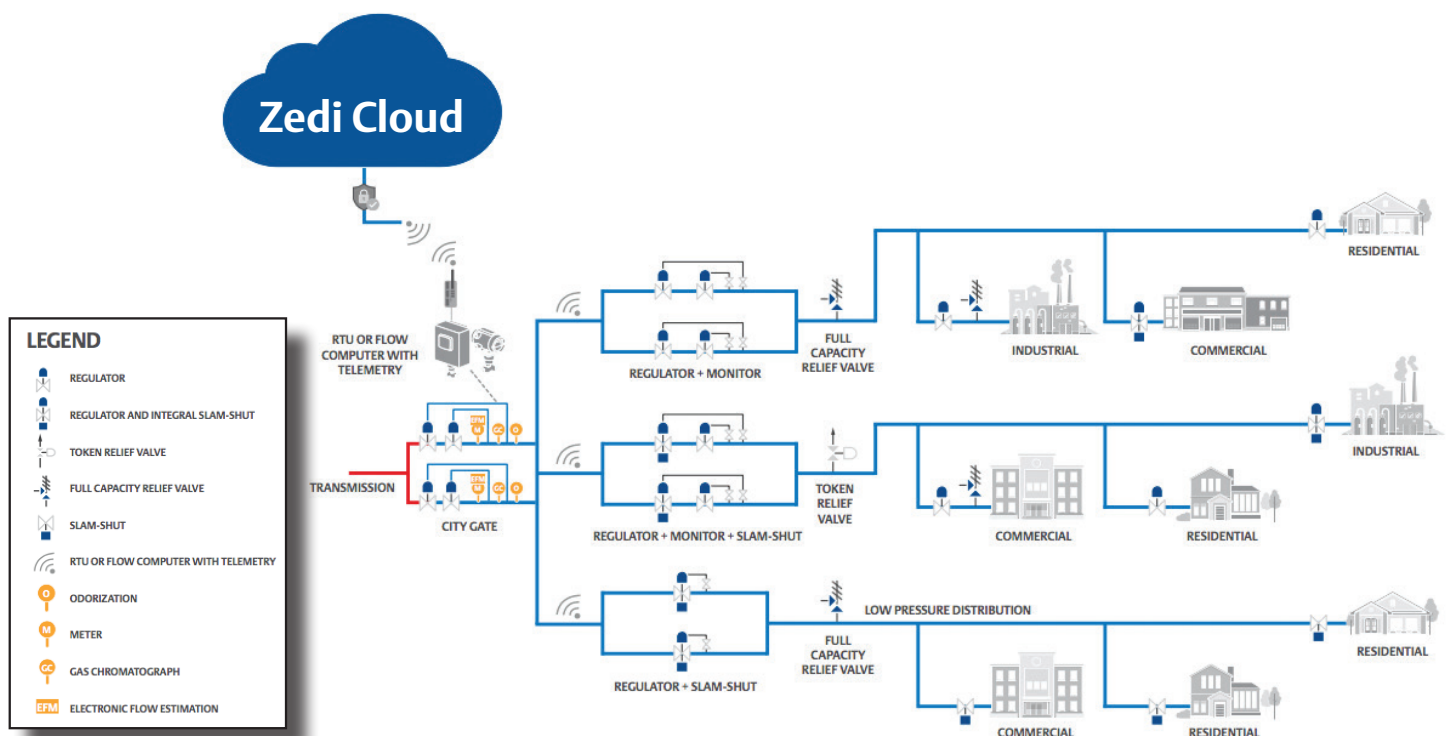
Zedi Cloud

RTU OR FLOW COMPUTER WITH TELEMETRY

TRANSMISSION

EFM
GC
O
EFM
GC
O

CITY GATE

REGULATOR + MONITOR

FULL CAPACITY RELIEF VALVE

INDUSTRIAL

COMMERCIAL

RESIDENTIAL

REGULATOR + MONITOR + SLAM-SHUT

TOKEN RELIEF VALVE

COMMERCIAL

RESIDENTIAL

INDUSTRIAL

REGULATOR + SLAM-SHUT

FULL CAPACITY RELIEF VALVE

LOW PRESSURE DISTRIBUTION

RESIDENTIAL

COMMERCIAL

RESIDENTIAL

LEGEND

REGULATOR

REGULATOR AND INTEGRAL SLAM-SHUT

TOKEN RELIEF VALVE

FULL CAPACITY RELIEF VALVE

SLAM-SHUT

RTU OR FLOW COMPUTER WITH TELEMETRY

O ODORIZATION

M METER

GC GAS CHROMATOGRAPH

EFM ELECTRONIC FLOW ESTIMATION